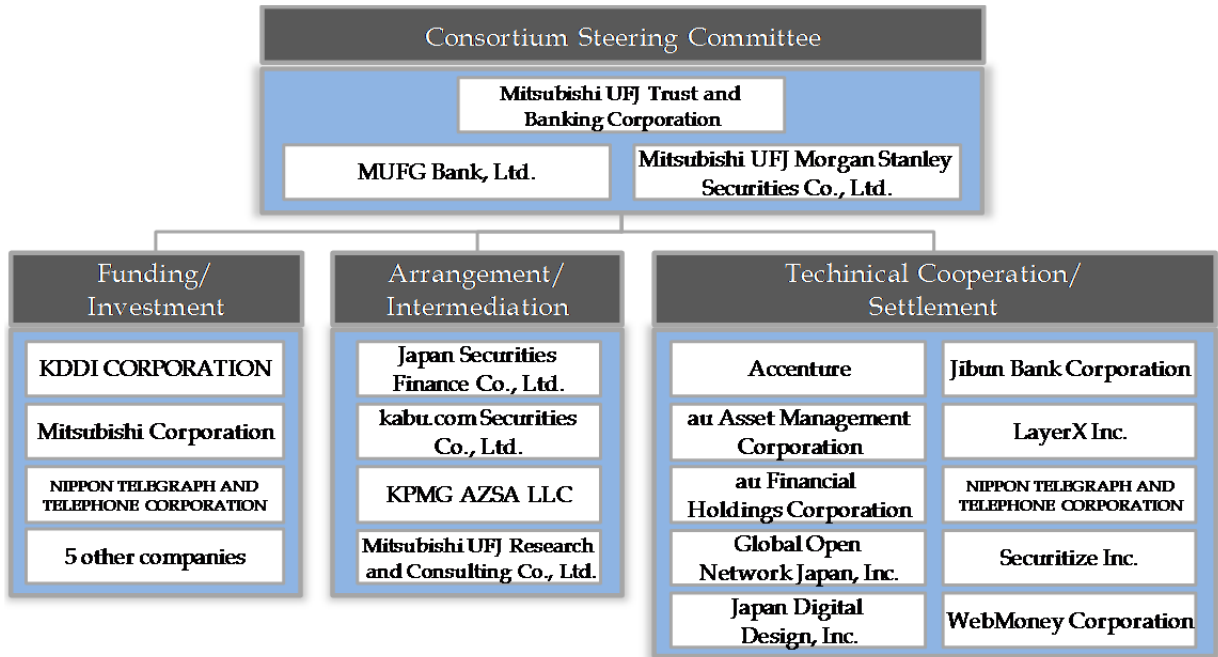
Consortium Steering Committee

Mitsubishi UFJ Trust and Banking Corporation

MUFG Bank, Ltd.

Mitsubishi UFJ Morgan Stanley Securities Co., Ltd.

Funding/ Investment

KDDI CORPORATION

Mitsubishi Corporation

NIPPON TELEGRAPH AND TELEPHONE CORPORATION

5 other companies

Arrangement/ Intermediation

Japan Securities Finance Co., Ltd.

kabu.com Securities Co., Ltd.

KPMG AZSA LLC

Mitsubishi UFJ Research and Consulting Co., Ltd.

Techinical Cooperation/ Settlement

Accenture

Jibun Bank Corporation

au Asset Management Corporation

LayerX Inc.

au Financial Holdings Corporation

NIPPON TELEGRAPH AND TELEPHONE CORPORATION

Global Open Network Japan, Inc.

Securitize Inc.

Japan Digital Design, Inc.

WebMoney Corporation